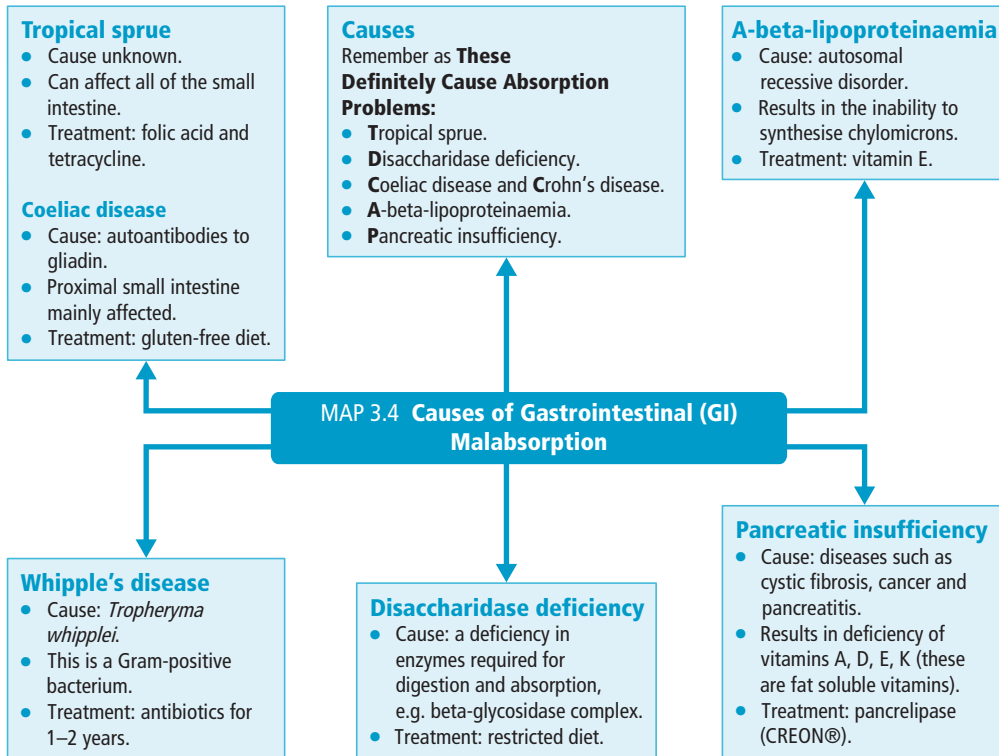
Tropical sprue
- Cause unknown.
- Can affect all of the small intestine.
- Treatment: folic acid and tetracycline.

Coeliac disease
- Cause: autoantibodies to gliadin.
- Proximal small intestine mainly affected.
- Treatment: gluten-free diet.

Causes
Remember as These Definitely Cause Absorption Problems:
- Tropical sprue.
- Disaccharidase deficiency.
- Coeliac disease and Crohn's disease.
- A-beta-lipoproteinaemia.
- Pancreatic insufficiency.

A-beta-lipoproteinaemia
- Cause: autosomal recessive disorder.
- Results in the inability to synthesise chylomicrons.
- Treatment: vitamin E.

MAP 3.4 Causes of Gastrointestinal (GI) Malabsorption

Whipple's disease
- Cause: *Tropheryma whipplei*.
- This is a Gram-positive bacterium.
- Treatment: antibiotics for 1–2 years.

Disaccharidase deficiency
- Cause: a deficiency in enzymes required for digestion and absorption, e.g. beta-glycosidase complex.
- Treatment: restricted diet.

Pancreatic insufficiency
- Cause: diseases such as cystic fibrosis, cancer and pancreatitis.
- Results in deficiency of vitamins A, D, E, K (these are fat soluble vitamins).
- Treatment: pancrelipase (CREON®).